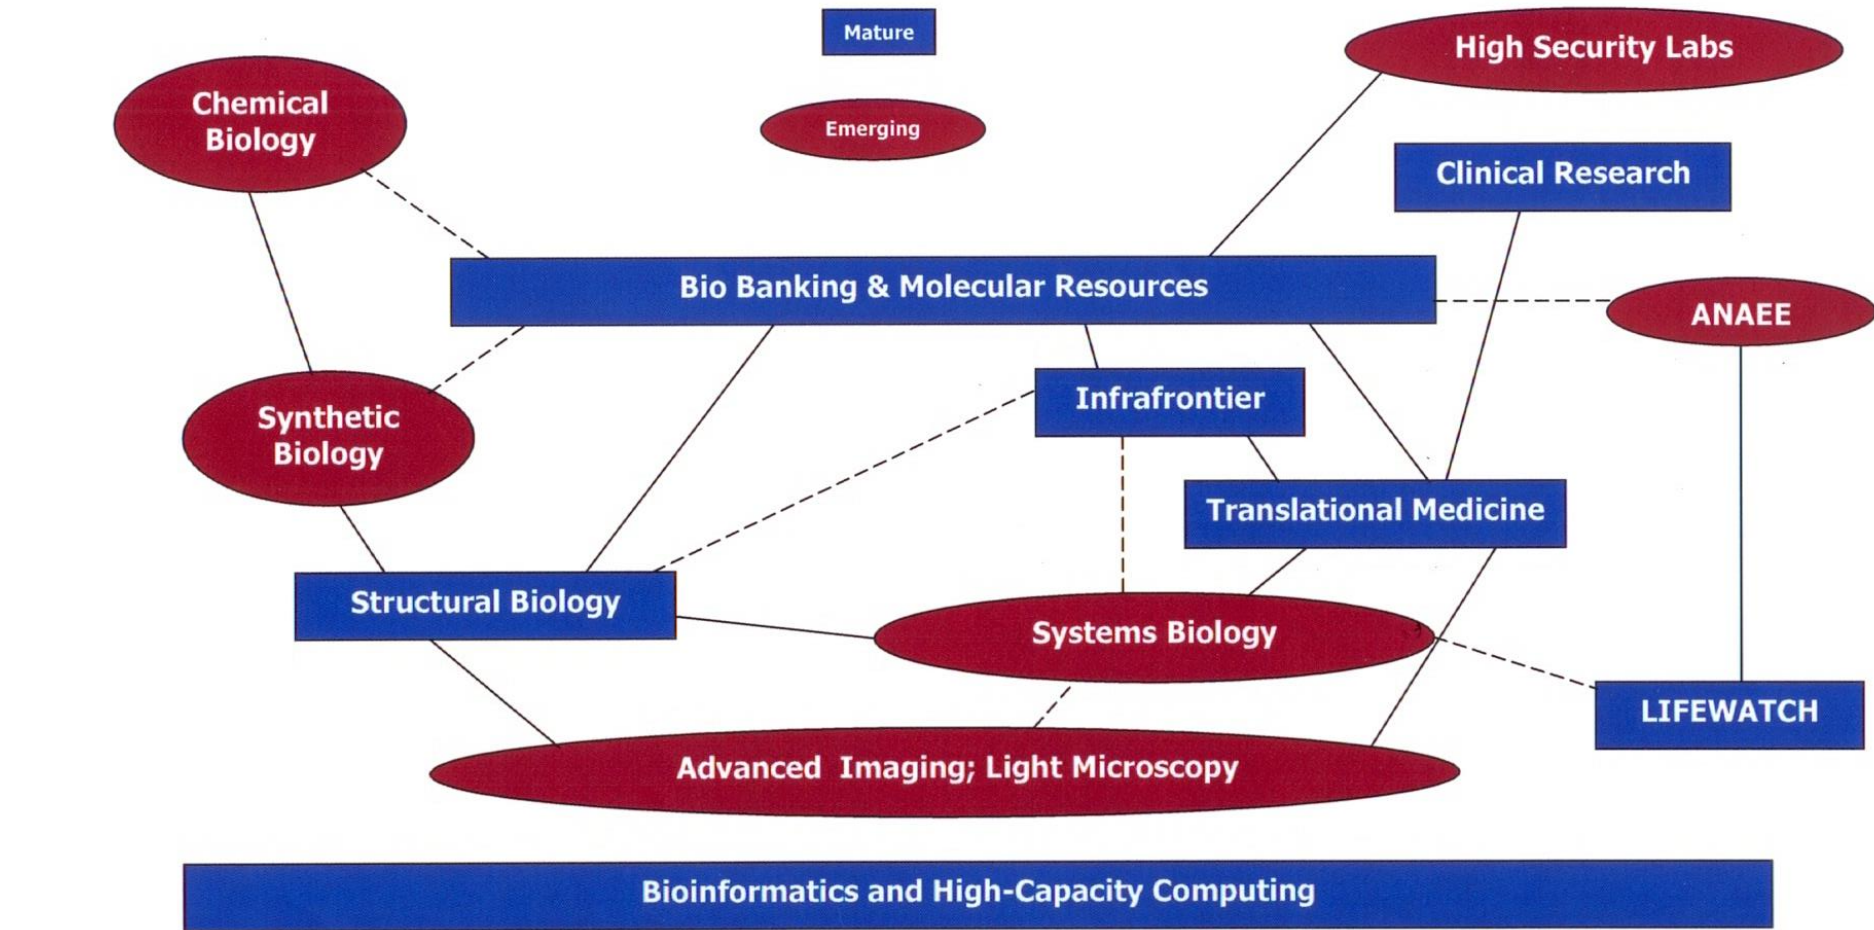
Mature

Emerging

High Security Labs

Chemical Biology

Clinical Research

Bio Banking & Molecular Resources

ANAEE

Infrafrontier

Synthetic Biology

Translational Medicine

Structural Biology

Systems Biology

LIFEWATCH

Advanced Imaging; Light Microscopy

Bioinformatics and High-Capacity Computing